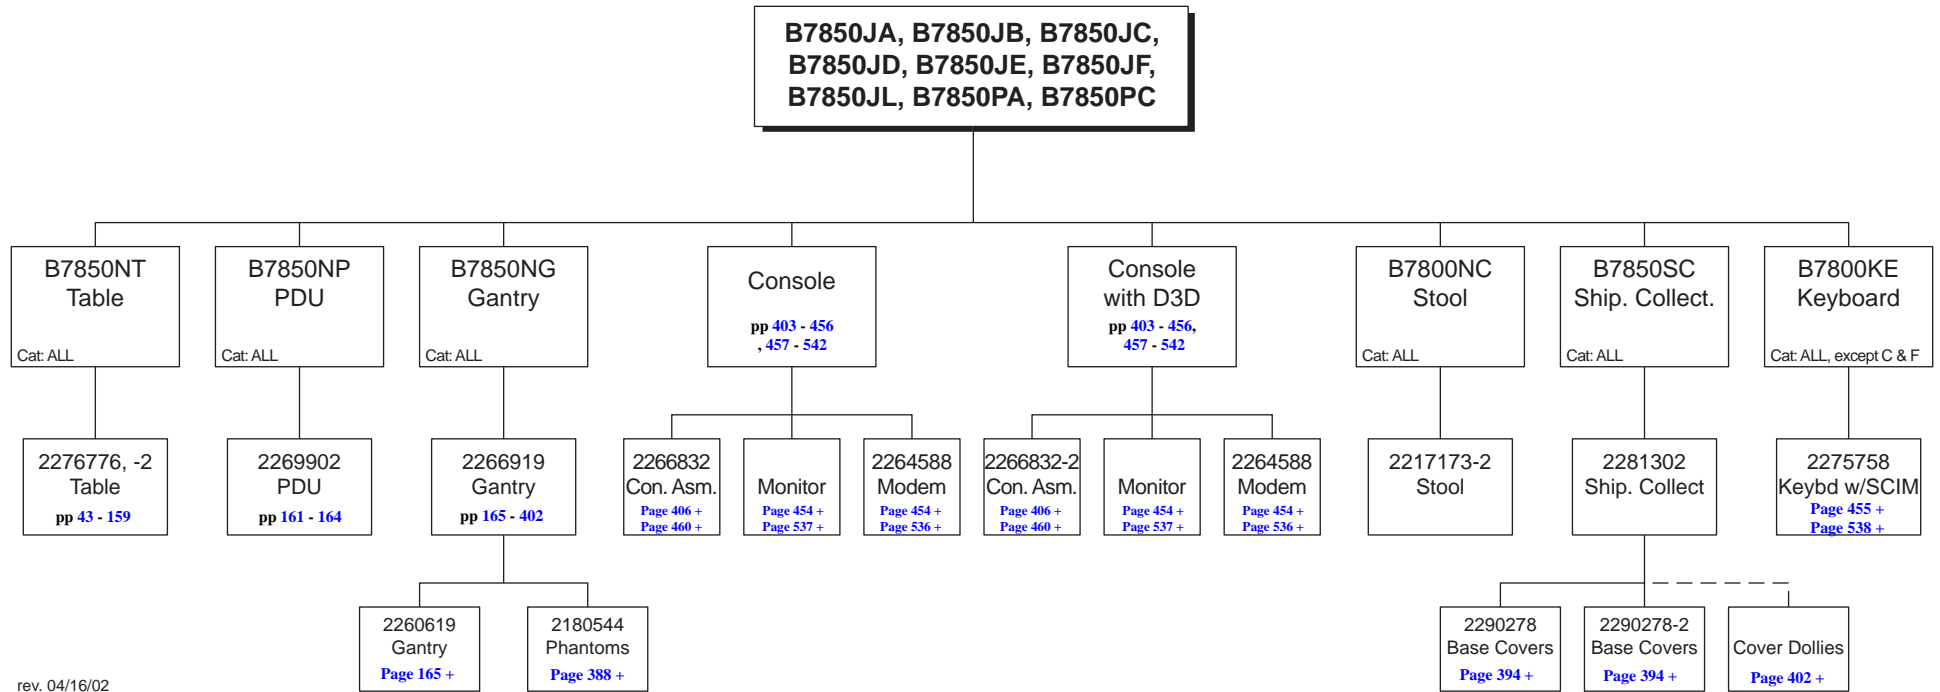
B7850JA, B7850JB, B7850JC, B7850JD, B7850JE, B7850JF, B7850JL, B7850PA, B7850PC

B7850NT
Table
Cat: ALL

B7850NP
PDU
Cat: ALL

B7850NG
Gantry
Cat: ALL

Console
pp 403 - 456 , 457 - 542

Console with D3D
pp 403 - 456, 457 - 542

B7800NC
Stool
Cat: ALL

B7850SC
Ship. Collect.
Cat: ALL

B7800KE
Keyboard
Cat: ALL, except C & F

2276776, -2
Table
pp 43 - 159

2269902
PDU
pp 161 - 164

2266919
Gantry
pp 165 - 402

2266832
Con. Asm.
Page 406 +
Page 460 +

Monitor
Page 454 +
Page 537 +

2264588
Modem
Page 454 +
Page 536 +

2266832-2
Con. Asm.
Page 406 +
Page 460 +

Monitor
Page 454 +
Page 537 +

2264588
Modem
Page 454 +
Page 536 +

2217173-2
Stool

2281302
Ship. Collect

2275758
Keybd w/SCIM
Page 455 +
Page 538 +

2260619
Gantry
Page 165 +

2180544
Phantoms
Page 388 +

2290278
Base Covers
Page 394 +

2290278-2
Base Covers
Page 394 +

Cover Dollies
Page 402 +

rev. 04/16/02